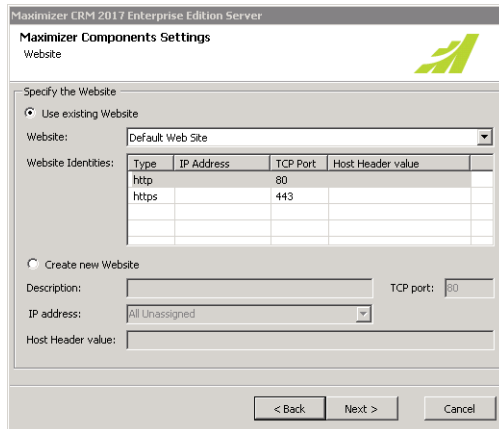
Maximizer CRM 2017 Enterprise Edition Server

Maximizer Components Settings
Website

Specify the Website

Use existing Website

Website: Default Web Site

Website Identities:

| Type | IP Address | TCP Port | Host Header value |
|---|---|---|---|
| http | | 80 | |
| https | | 443 | |

Create new Website

Description:

TCP port: 80

IP address: All Unassigned

Host Header value:

< Back Next > Cancel